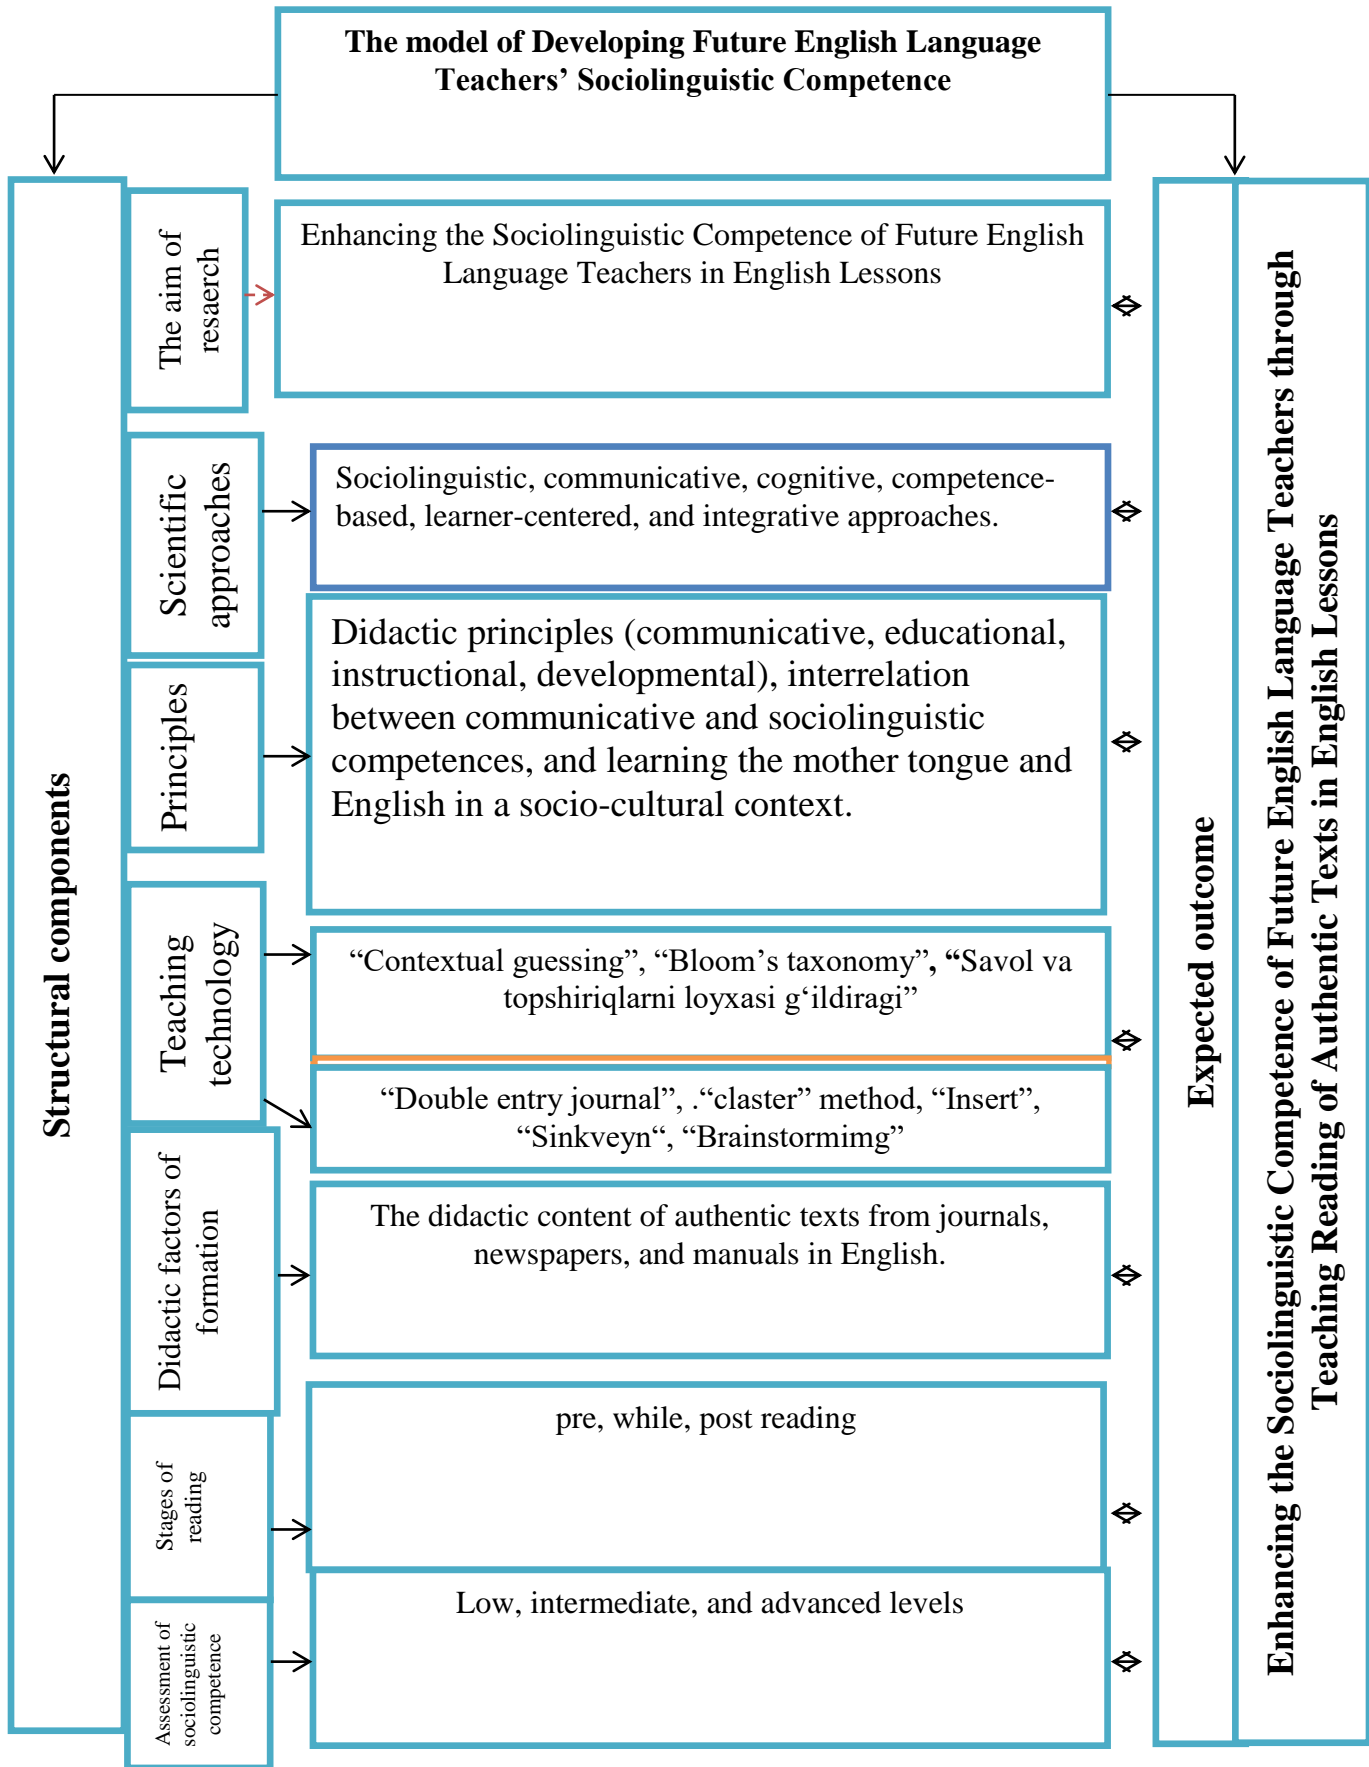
The model of Developing Future English Language Teachers' Sociolinguistic Competence

Structural components

The aim of resaerch

Enhancing the Sociolinguistic Competence of Future English Language Teachers in English Lessons

Scientific approaches

Sociolinguistic, communicative, cognitive, competence-based, learner-centered, and integrative approaches.

Principles

Didactic principles (communicative, educational, instructional, developmental), interrelation between communicative and sociolinguistic competences, and learning the mother tongue and English in a socio-cultural context.

Teaching technology

"Contextual guessing", "Bloom's taxonomy", "Savol va topshiriqlarni loyxasi g'ildiragi"

"Double entry journal", ."claster" method, "Insert", "Sinkveyn", "Brainstormimg"

Didactic factors of formation

The didactic content of authentic texts from journals, newspapers, and manuals in English.

Stages of reading

pre, while, post reading

Assessment of sociolinguistic competence

Low, intermediate, and advanced levels

Expected outcome

Enhancing the Sociolinguistic Competence of Future English Language Teachers through Teaching Reading of Authentic Texts in English Lessons